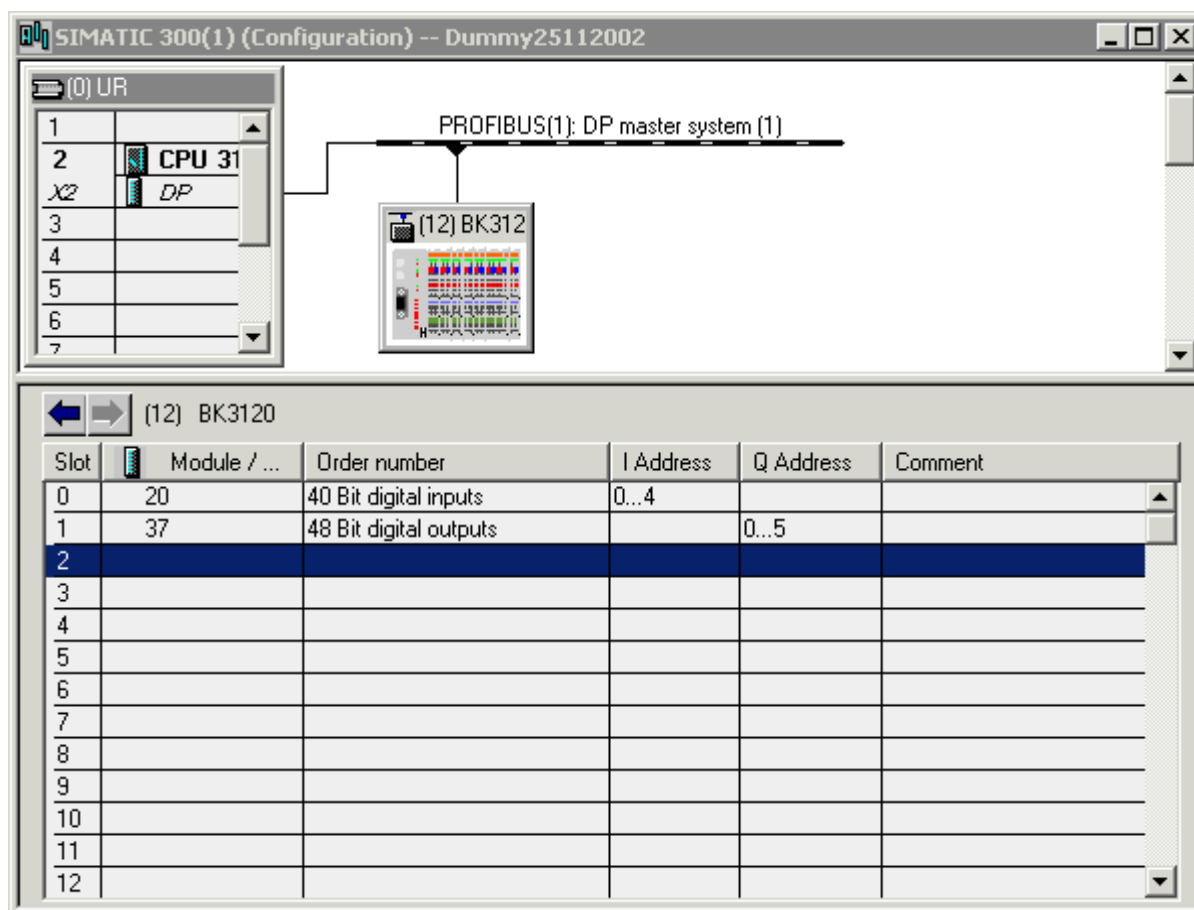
SIMATIC 300(1) (Configuration) -- Dummy25112002

(0) UR

| | |
|---|---|
| 1 | |
| 2 | CPU 31 |
| X2 | DP |
| 3 | |
| 4 | |
| 5 | |
| 6 | |
| 7 | |

PROFIBUS(1): DP master system (1)

(12) BK312

(12) BK3120

| Slot | Module / ... | Order number | I Address | Q Address | Comment |
|---|---|---|---|---|---|
| 0 | 20 | 40 Bit digital inputs | 0...4 | | |
| 1 | 37 | 48 Bit digital outputs | | 0...5 | |
| 2 | | | | | |
| 3 | | | | | |
| 4 | | | | | |
| 5 | | | | | |
| 6 | | | | | |
| 7 | | | | | |
| 8 | | | | | |
| 9 | | | | | |
| 10 | | | | | |
| 11 | | | | | |
| 12 | | | | | |